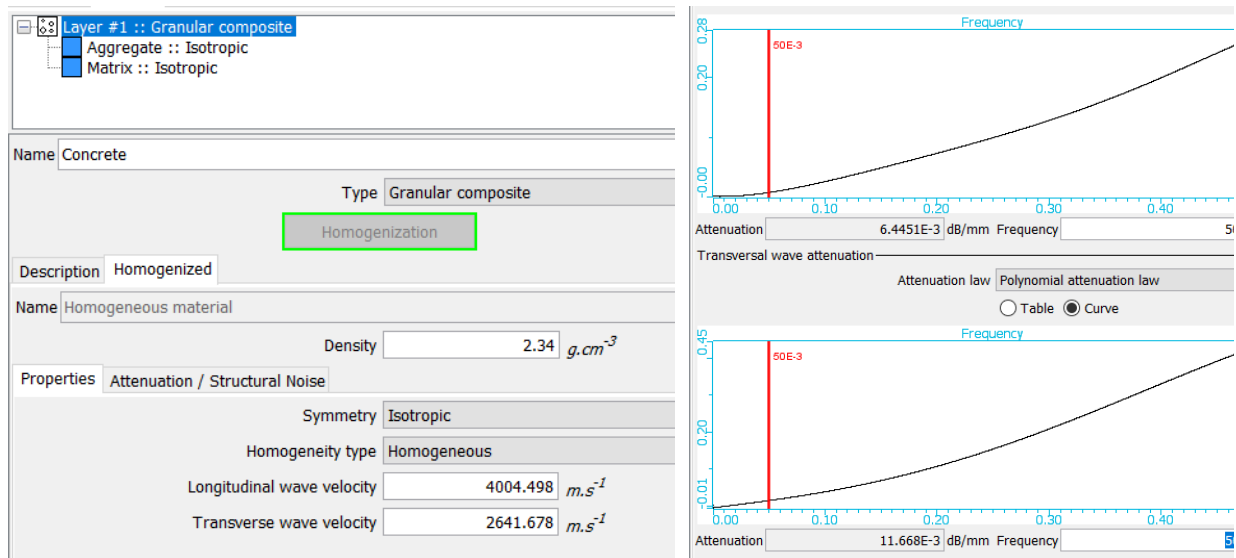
Layer #1 :: Granular composite
Aggregate :: Isotropic
Matrix :: Isotropic

Name Concrete

Type Granular composite

Homogenization

Description Homogenized

Name Homogeneous material

Density 2.34 $g.cm^{-3}$

Properties Attenuation / Structural Noise

Symmetry Isotropic

Homogeneity type Homogeneous

Longitudinal wave velocity 4004.498 $m.s^{-1}$

Transverse wave velocity 2641.678 $m.s^{-1}$

Frequency
0.28
0.20
0.00
50E-3
0.00 0.10 0.20 0.30 0.40
Attenuation 6.4451E-3 dB/mm Frequency 5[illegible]

Transversal wave attenuation
Attenuation law Polynomial attenuation law
Table Curve

Frequency
0.45
0.20
0.01
50E-3
0.00 0.10 0.20 0.30 0.40
Attenuation 11.668E-3 dB/mm Frequency 5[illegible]